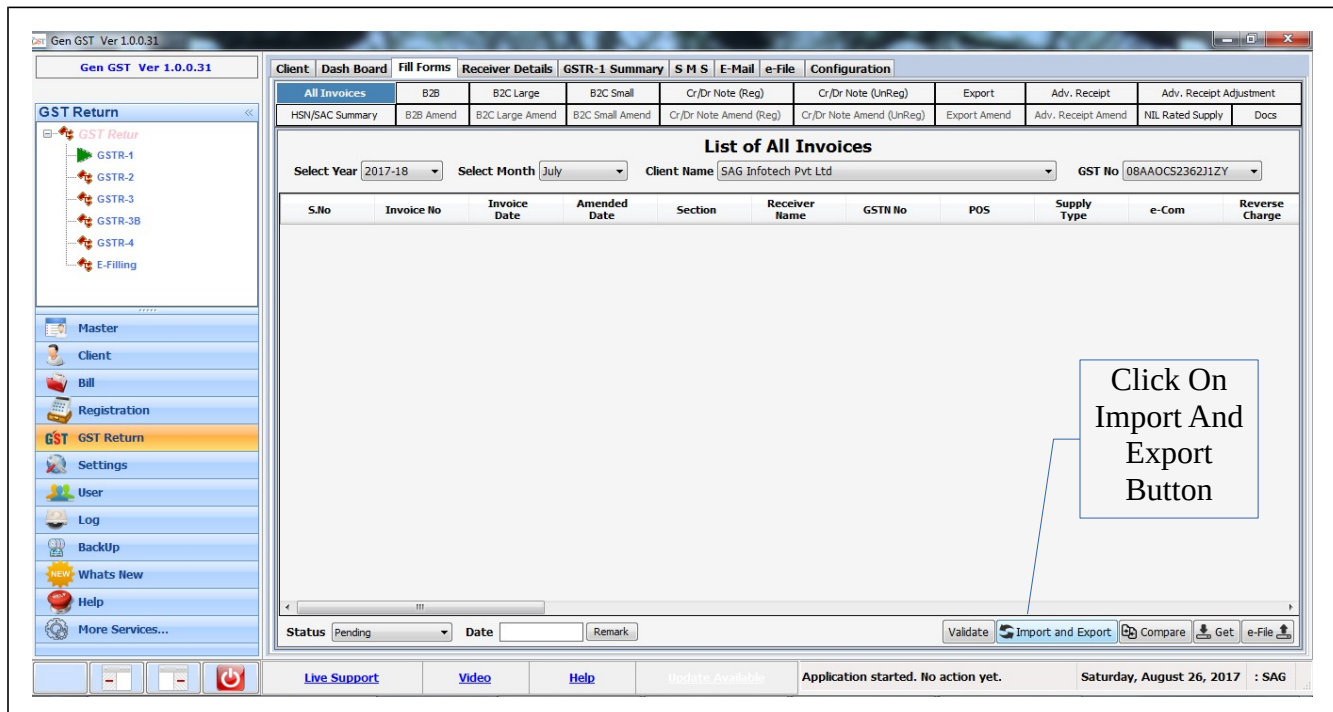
Gen GST Ver 1.0.0.31

Gen GST Ver 1.0.0.31

GST Return

GST Retur
GSTR-1
GSTR-2
GSTR-3
GSTR-3B
GSTR-4
E-Filling

Master
Client
Bill
Registration
GST Return
Settings
User
Log
BackUp
Whats New
Help
More Services...

Client | Dash Board | Fill Forms | Receiver Details | GSTR-1 Summary | S M S | E-Mail | e-File | Configuration

| All Invoices | B2B | B2C Large | B2C Small | Cr/Dr Note (Reg) | Cr/Dr Note (UnReg) | Export | Adv. Receipt | Adv. Receipt Adjustment |
|---|---|---|---|---|---|---|---|---|
| HSN/SAC Summary | B2B Amend | B2C Large Amend | B2C Small Amend | Cr/Dr Note Amend (Reg) | Cr/Dr Note Amend (UnReg) | Export Amend | Adv. Receipt Amend | NIL Rated Supply | Docs |

List of All Invoices

Select Year 2017-18 Select Month July Client Name SAG Infotech Pvt Ltd GST No 08AAOCS2362J1ZY

| S.No | Invoice No | Invoice Date | Amended Date | Section | Receiver Name | GSTN No | POS | Supply Type | e-Com | Reverse Charge |
|---|---|---|---|---|---|---|---|---|---|---|

Click On Import And Export Button

Status Pending Date Remark Validate Import and Export Compare Get e-File

Live Support Video Help Update Available Application started. No action yet. Saturday, August 26, 2017 : SAG